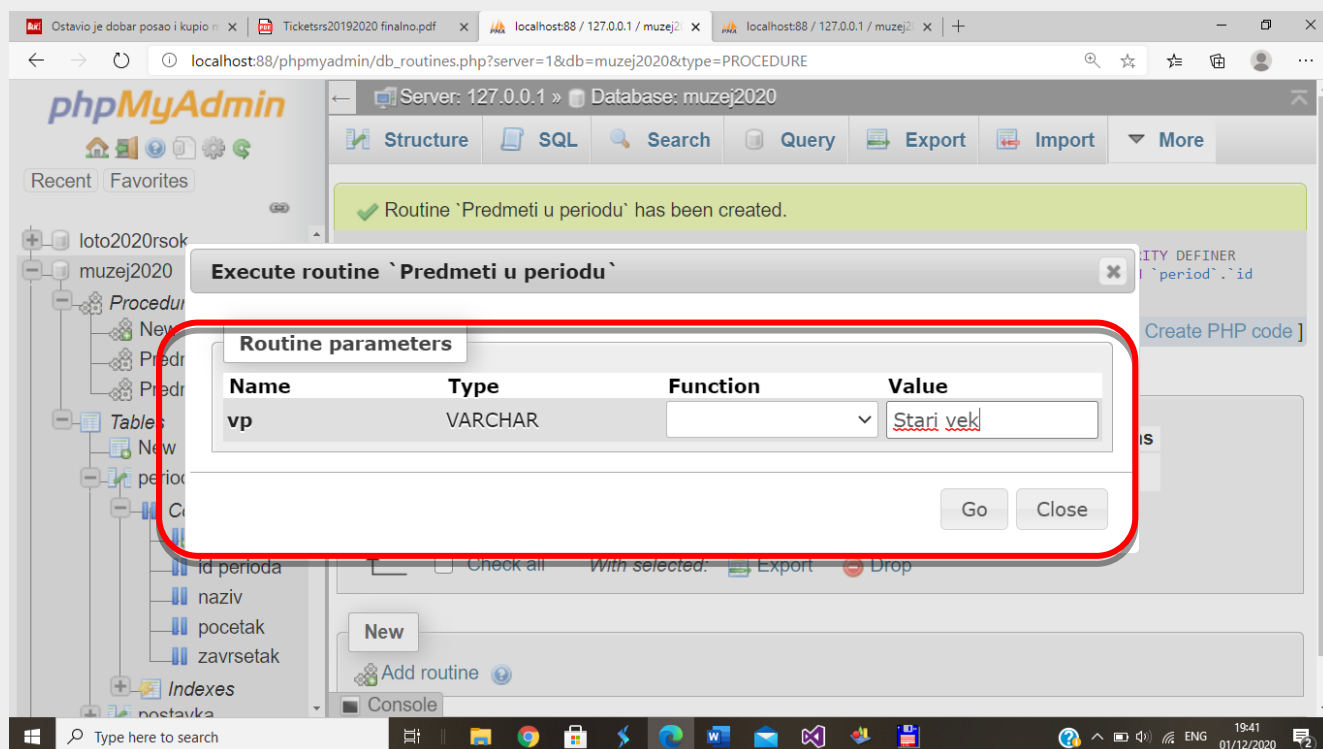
Ostavio je dobar posao i kupio n ×
Ticketsrs20192020 finalno.pdf ×
localhost:88 / 127.0.0.1 / muzej20 ×
localhost:88 / 127.0.0.1 / muzej20 ×
+

localhost:88/phpmyadmin/db_routines.php?server=1&db=muzej2020&type=PROCEDURE

phpMyAdmin

Recent Favorites

loto2020rsok
muzej2020
Procedur
New
Predr
Predr
Tables
New
period
Co
id perioda
naziv
pocetak
zavrsetak
Indexes
postavka

Server: 127.0.0.1 » Database: muzej2020

Structure SQL Search Query Export Import More

Routine `Predmeti u periodu` has been created.

RITY DEFINER
` `period`.`id

Create PHP code ]

Execute routine `Predmeti u periodu`

Routine parameters

| Name | Type | Function | Value |
|---|---|---|---|
| vp | VARCHAR | | Stari vek |

Go Close

Check all With selected: Export Drop

New

Add routine

Console

Type here to search

ENG 19:41 01/12/2020